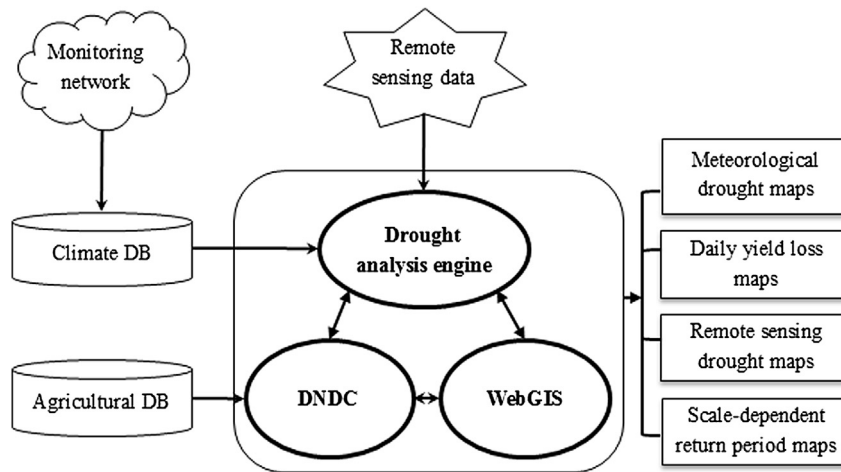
Monitoring network

Remote sensing data

Climate DB

Drought analysis engine

Agricultural DB

DNDC

WebGIS

Meteorological drought maps

Daily yield loss maps

Remote sensing drought maps

Scale-dependent return period maps